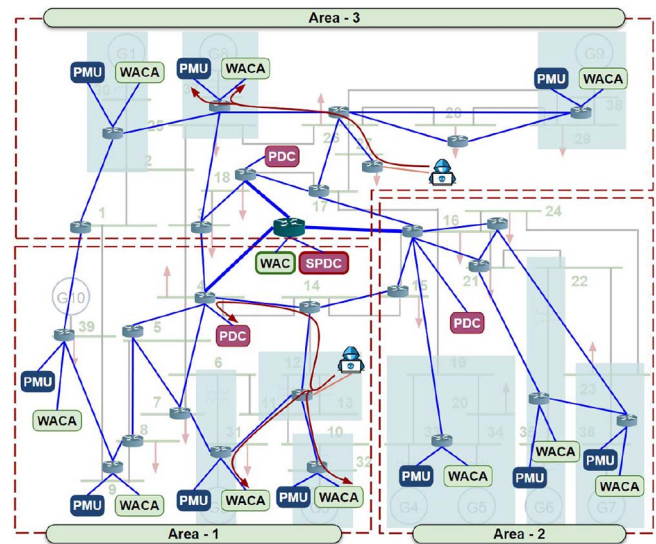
Area - 3

G1
G8
G9
PMU
WACA
PMU
WACA
PMU
WACA
30
25
2
26
28
29
38
PDC
18
17
1
16
24
WAC
SPDC
G10
39
5
4
14
15
21
22
PDC
PDC
PMU
WACA
6
7
8
9
12
11
13
10
31
32
19
20
33
34
35
36
23
WACA
PMU
WACA
PMU
WACA
PMU
WACA
PMU
WACA
PMU
WACA
G4
G5
G6
G7

Area - 1
Area - 2